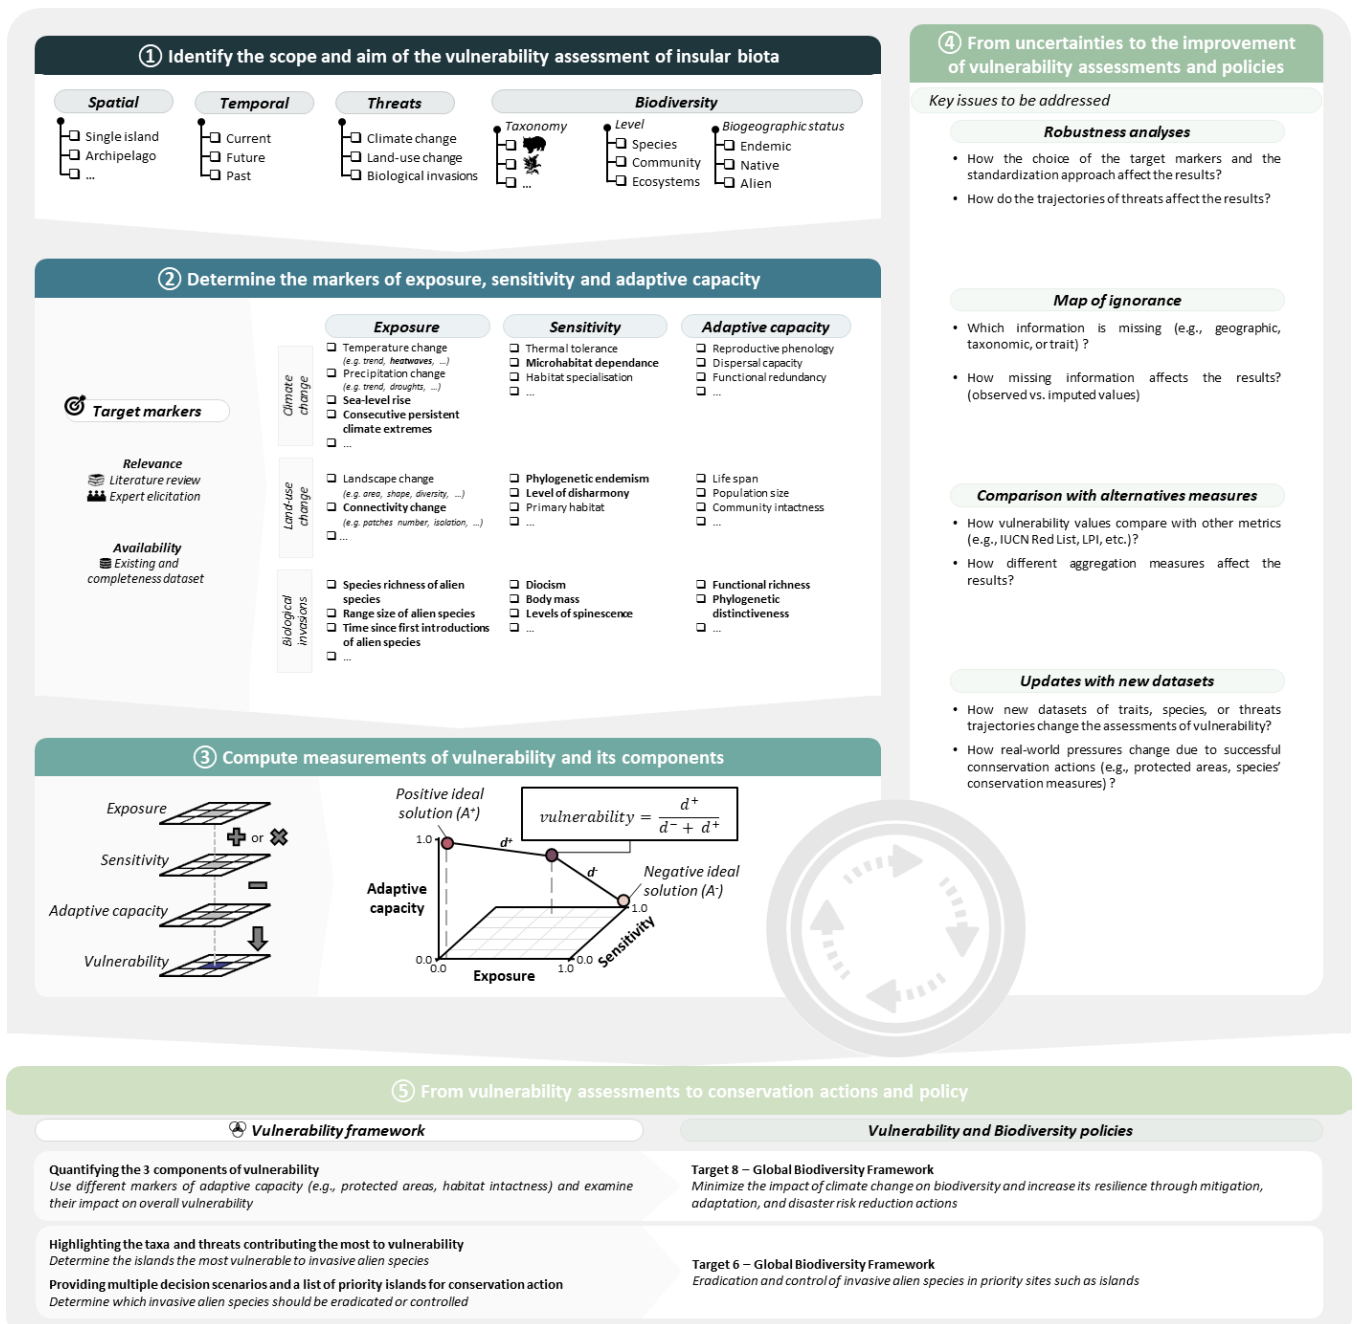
① Identify the scope and aim of the vulnerability assessment of insular biota

Spatial
Single island
Archipelago
...

Temporal
Current
Future
Past

Threats
Climate change
Land-use change
Biological invasions

Biodiversity
Taxonomy
...
Level
Species
Community
Ecosystems
Biogeographic status
Endemic
Native
Alien

② Determine the markers of exposure, sensitivity and adaptive capacity

Target markers

Relevance
Literature review
Expert elicitation

Availability
Existing and completeness dataset

| | Exposure | Sensitivity | Adaptive capacity |
|---|---|---|---|
| Climate change | Temperature change (e.g. trend, heatwaves, ...) Precipitation change (e.g. trend, droughts, ...) Sea-level rise Consecutive persistent climate extremes ... | Thermal tolerance Microhabitat dependance Habitat specialisation ... | Reproductive phenology Dispersal capacity Functional redundancy ... |
| Land-use change | Landscape change (e.g. area, shape, diversity, ...) Connectivity change (e.g. patches number, isolation, ...) ... | Phylogenetic endemism Level of disharmony Primary habitat ... | Life span Population size Community intactness ... |
| Biological invasions | Species richness of alien species Range size of alien species Time since first introductions of alien species ... | Diocism Body mass Levels of spinescence ... | Functional richness Phylogenetic distinctiveness ... |

③ Compute measurements of vulnerability and its components

Exposure
or
Sensitivity
Adaptive capacity
Vulnerability

Positive ideal solution ($A^+$)
$vulnerability = \frac{d^+}{d^- + d^+}$
1.0
$d^+$
$d^-$
Negative ideal solution ($A^-$)
Adaptive capacity
1.0
0.0
0.0
Exposure
1.0
0.0
Sensitivity

④ From uncertainties to the improvement of vulnerability assessments and policies

Key issues to be addressed

Robustness analyses
• How the choice of the target markers and the standardization approach affect the results?
• How do the trajectories of threats affect the results?

Map of ignorance
• Which information is missing (e.g., geographic, taxonomic, or trait) ?
• How missing information affects the results? (observed vs. imputed values)

Comparison with alternatives measures
• How vulnerability values compare with other metrics (e.g., IUCN Red List, LPI, etc.)?
• How different aggregation measures affect the results?

Updates with new datasets
• How new datasets of traits, species, or threats trajectories change the assessments of vulnerability?
• How real-world pressures change due to successful connservation actions (e.g., protected areas, species' conservation measures) ?

⑤ From vulnerability assessments to conservation actions and policy

Vulnerability framework

Vulnerability and Biodiversity policies

Quantifying the 3 components of vulnerability
Use different markers of adaptive capacity (e.g., protected areas, habitat intactness) and examine their impact on overall vulnerability

Target 8 – Global Biodiversity Framework
Minimize the impact of climate change on biodiversity and increase its resilience through mitigation, adaptation, and disaster risk reduction actions

Highlighting the taxa and threats contributing the most to vulnerability
Determine the islands the most vulnerable to invasive alien species

Providing multiple decision scenarios and a list of priority islands for conservation action
Determine which invasive alien species should be eradicated or controlled

Target 6 – Global Biodiversity Framework
Eradication and control of invasive alien species in priority sites such as islands